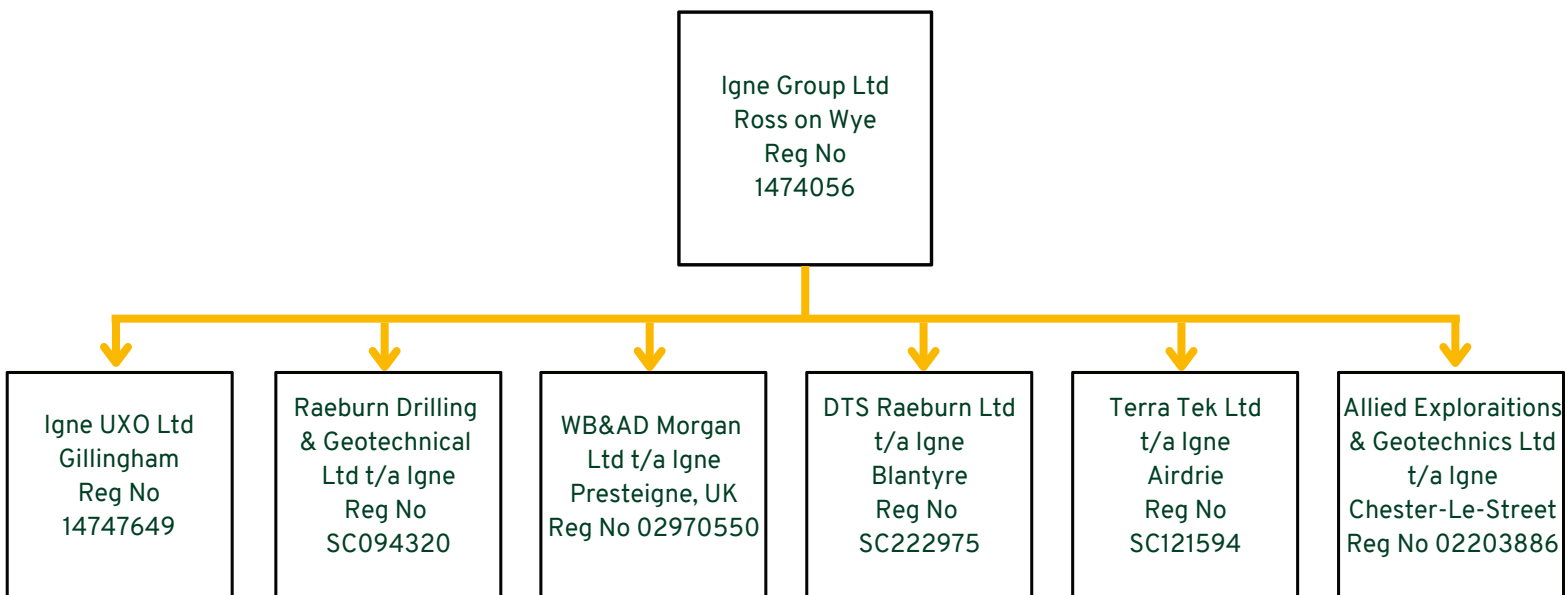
Igne Group Ltd
Ross on Wye
Reg No
1474056

Igne UXO Ltd
Gillingham
Reg No
14747649

Raeburn Drilling & Geotechnical Ltd t/a Igne
Reg No
SC094320

WB&AD Morgan Ltd t/a Igne
Presteigne, UK
Reg No 02970550

DTS Raeburn Ltd t/a Igne
Blantyre
Reg No
SC222975

Terra Tek Ltd t/a Igne
Airdrie
Reg No
SC121594

Allied Exploraitions & Geotechnics Ltd t/a Igne
Chester-Le-Street
Reg No 02203886